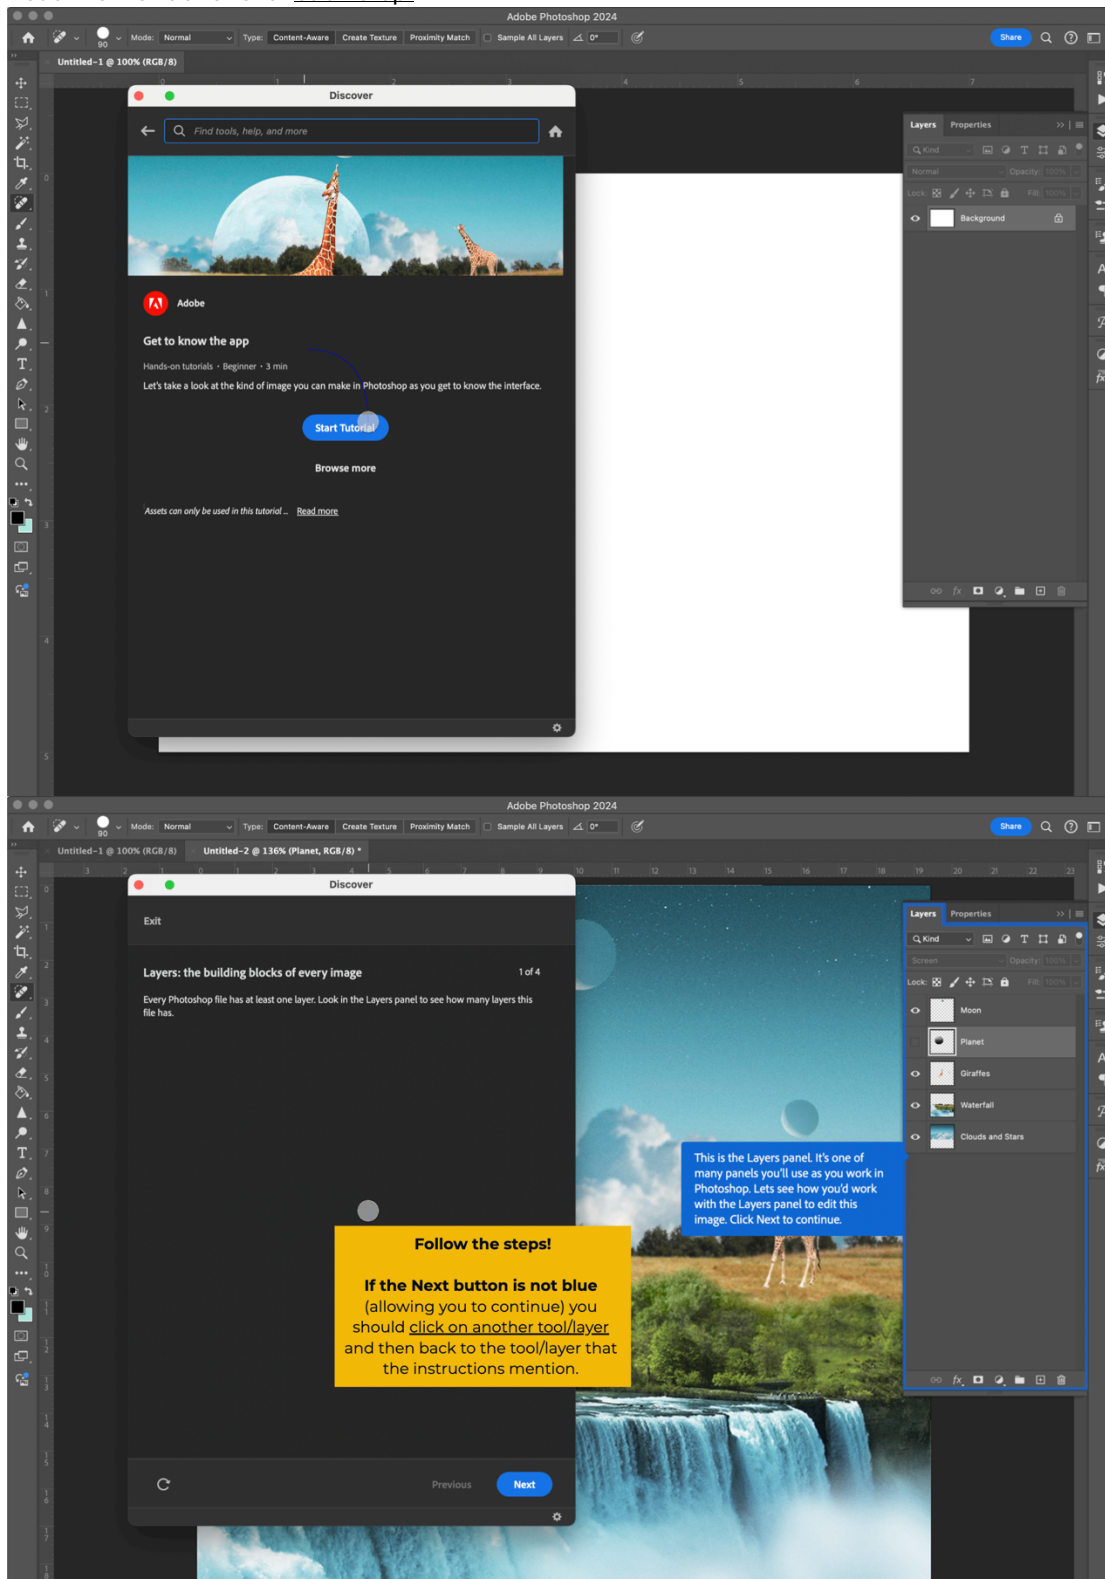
Adobe Photoshop 2024

Mode: Normal Type: Content-Aware Create Texture Proximity Match Sample All Layers 0° Share

Untitled-1 @ 100% (RGB/8)

Discover

Find tools, help, and more

Adobe

Get to know the app

Hands-on tutorials • Beginner • 3 min

Let's take a look at the kind of image you can make in Photoshop as you get to know the interface.

Start Tutorial

Browse more

Assets can only be used in this tutorial... Read more

Layers Properties

Kind

Normal Opacity: 100%

Lock: Fill: 100%

Background

Adobe Photoshop 2024

Mode: Normal Type: Content-Aware Create Texture Proximity Match Sample All Layers 0° Share

Untitled-1 @ 100% (RGB/8) Untitled-2 @ 136% (Planet, RGB/8) *

Discover

Exit

Layers: the building blocks of every image

1 of 4

Every Photoshop file has at least one layer. Look in the Layers panel to see how many layers this file has.

Follow the steps!

If the Next button is not blue (allowing you to continue) you should click on another tool/layer and then back to the tool/layer that the instructions mention.

Previous Next

Layers Properties

Kind

Screen Opacity: 100%

Lock: Fill: 100%

Moon

Planet

Giraffes

Waterfall

Clouds and Stars

This is the Layers panel. It's one of many panels you'll use as you work in Photoshop. Lets see how you'd work with the Layers panel to edit this image. Click Next to continue.